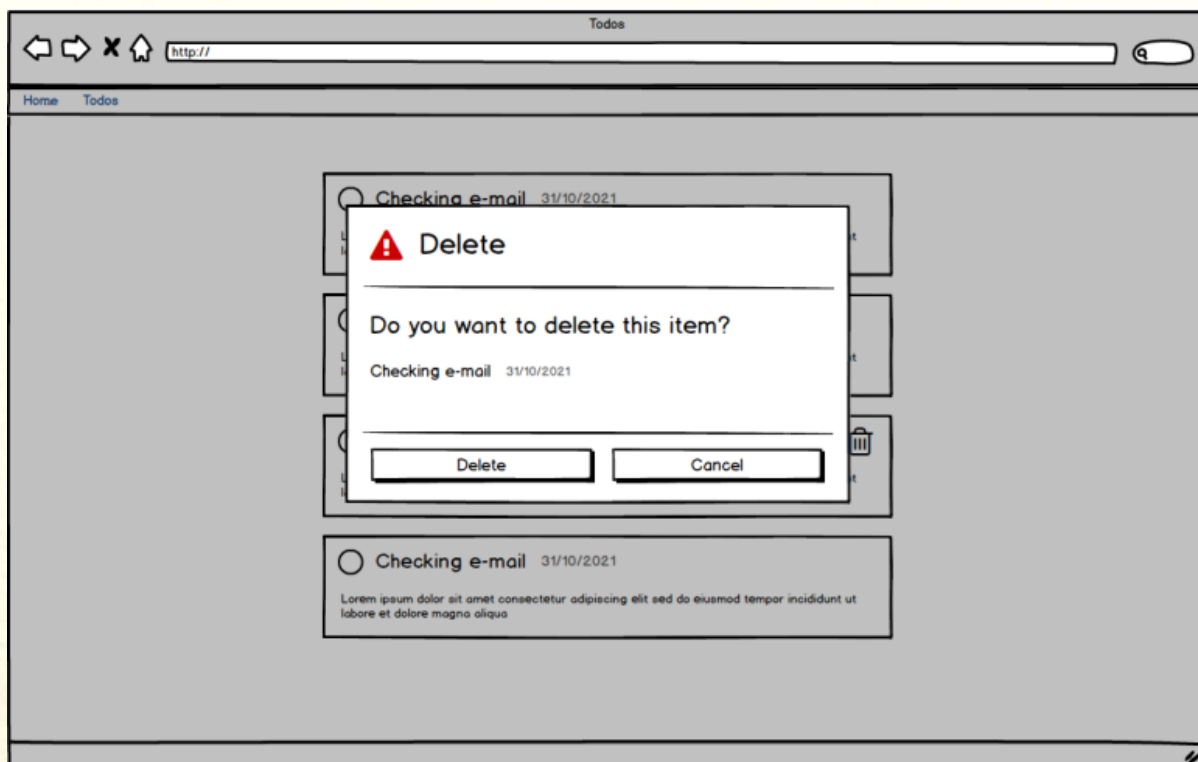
Todos

http://

Home Todos

Checking e-mail 31/10/2021

Delete

Do you want to delete this item?

Checking e-mail 31/10/2021

Delete Cancel

Checking e-mail 31/10/2021

Lorem ipsum dolor sit amet consectetur adipiscing elit sed do eiusmod tempor incididunt ut labore et dolore magna aliqua